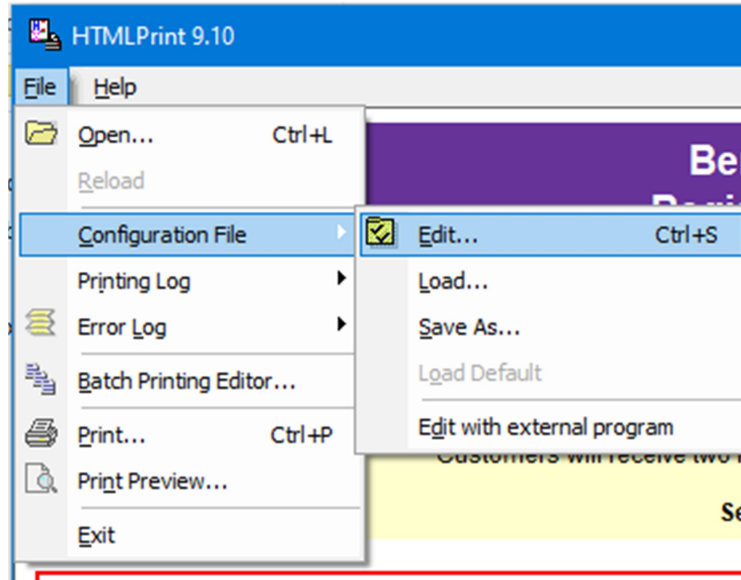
HTMLPrint 9.10

File Help

Open... Ctrl+L
Reload
Configuration File
Printing Log
Error Log
Batch Printing Editor...
Print... Ctrl+P
Print Preview...
Exit

Edit... Ctrl+S
Load...
Save As...
Load Default
Edit with external program

Be
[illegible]
Customers will receive two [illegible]
Se